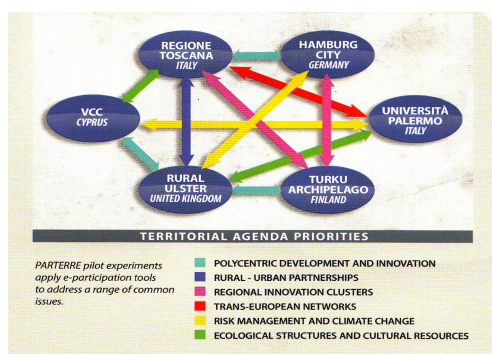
REGIONE TOSCANA
ITALY

HAMBURG CITY
GERMANY

VCC
CYPRUS

UNIVERSITÀ PALERMO
ITALY

RURAL ULSTER
UNITED KINGDOM

TURKU ARCHIPELAGO
FINLAND

TERRITORIAL AGENDA PRIORITIES

PARTERRE pilot experiments apply e-participation tools to address a range of common issues.

POLYCENTRIC DEVELOPMENT AND INNOVATION
RURAL - URBAN PARTNERSHIPS
REGIONAL INNOVATION CLUSTERS
TRANS-EUROPEAN NETWORKS
RISK MANAGEMENT AND CLIMATE CHANGE
ECOLOGICAL STRUCTURES AND CULTURAL RESOURCES